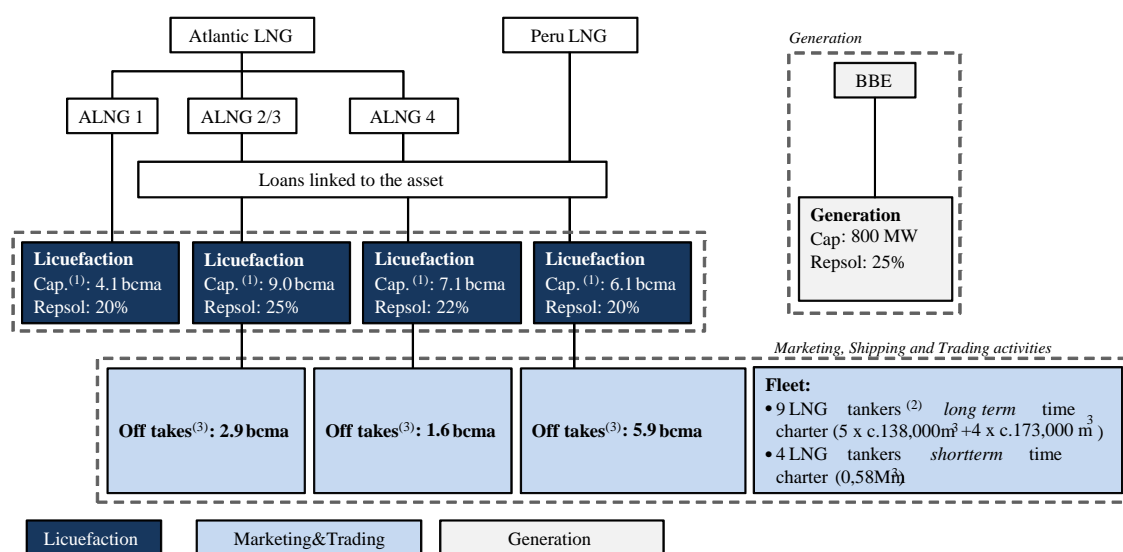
Atlantic LNG

Peru LNG

Generation

BBE

ALNG 1

ALNG 2/3

ALNG 4

Loans linked to the asset

Generation
Cap: 800 MW
Repsol: 25%

Licuefaction
Cap.$^{(1)}$: 4.1 bcma
Repsol: 20%

Licuefaction
Cap. $^{(1)}$: 9.0 bcma
Repsol: 25%

Licuefaction
Cap. $^{(1)}$: 7.1 bcma
Repsol: 22%

Licuefaction
Cap. $^{(1)}$: 6.1 bcma
Repsol: 20%

Marketing, Shipping and Trading activities

Off takes$^{(3)}$: 2.9 bcma

Off takes$^{(3)}$: 1.6 bcma

Off takes$^{(3)}$: 5.9 bcma

Fleet:
• 9 LNG tankers $^{(2)}$ long term time charter (5 x c.138,000m$^3$ + 4 x c.173,000 m$^3$)
• 4 LNG tankers shortterm time charter (0,58Mm$^3$)

Licuefaction

Marketing&Trading

Generation